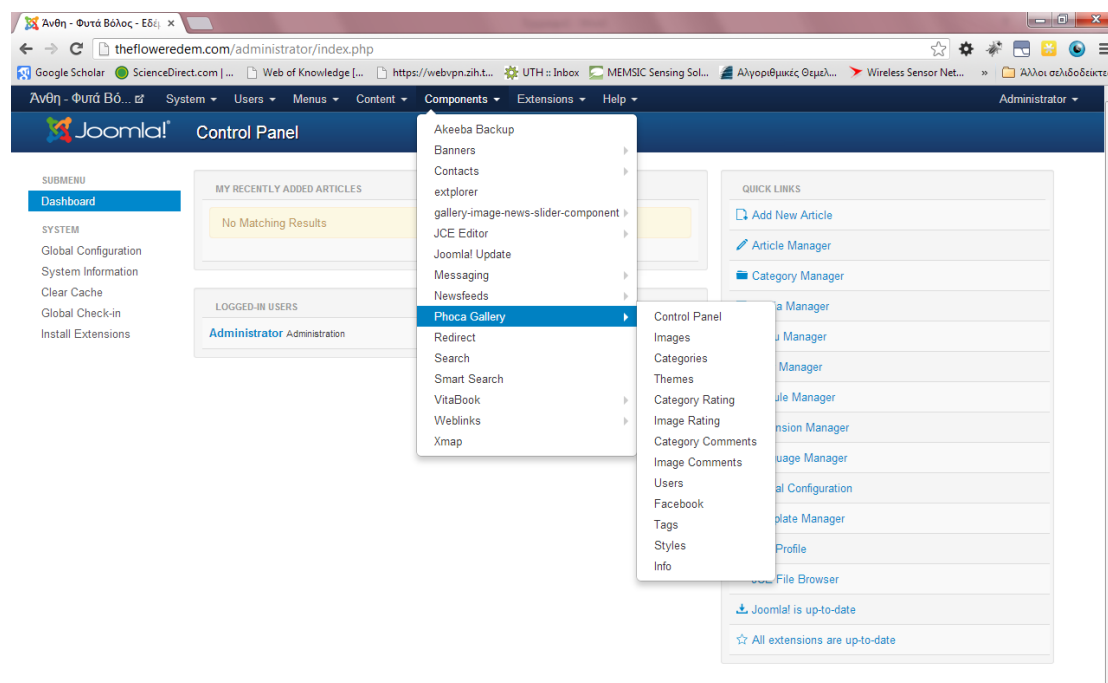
Άνθη - Φυτά Βόλος - Εδέ ×

thefloweredem.com/administrator/index.php

Google Scholar | ScienceDirect.com | ... | Web of Knowledge [... | https://webvpn.zih.t... | UTH :: Inbox | MEMSIC Sensing Sol... | Αλγοριθμικές Θεμελ... | Wireless Sensor Net... | » | Άλλοι σελιδοδείκτες

Άνθη - Φυτά Βό... System ▾ Users ▾ Menus ▾ Content ▾ Components ▾ Extensions ▾ Help ▾ Administrator ▾

Joomla! Control Panel

SUBMENU
Dashboard

SYSTEM
Global Configuration
System Information
Clear Cache
Global Check-in
Install Extensions

MY RECENTLY ADDED ARTICLES
No Matching Results

LOGGED-IN USERS
Administrator Administration

Akeeba Backup
Banners
Contacts
extplorer
gallery-image-news-slider-component
JCE Editor
Joomla! Update
Messaging
Newsfeeds
Phoca Gallery
Redirect
Search
Smart Search
VitaBook
Weblinks
Xmap

Control Panel
Images
Categories
Themes
Category Rating
Image Rating
Category Comments
Image Comments
Users
Facebook
Tags
Styles
Info

QUICK LINKS
Add New Article
Article Manager
Category Manager
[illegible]a Manager
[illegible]u Manager
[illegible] Manager
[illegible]ule Manager
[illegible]nsion Manager
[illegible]uage Manager
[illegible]al Configuration
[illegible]plate Manager
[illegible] Profile
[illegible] File Browser
Joomla! is up-to-date
All extensions are up-to-date